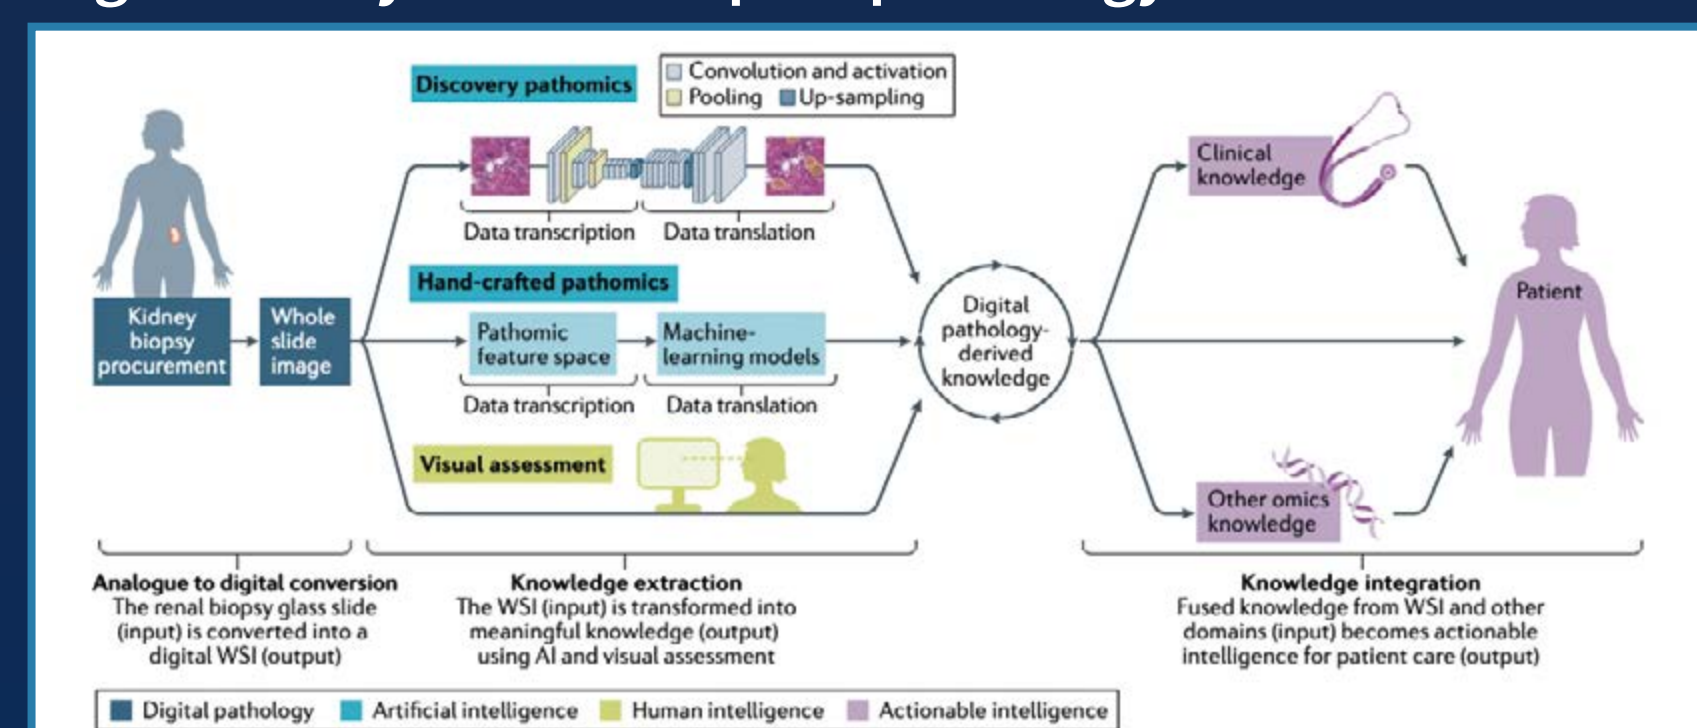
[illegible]

Discovery pathomics

Convolution and activation
Pooling
Up-sampling

Data transcription
Data translation

Hand-crafted pathomics

Kidney biopsy procurement

Whole slide image

Pathomic feature space

Machine-learning models

Data transcription
Data translation

Visual assessment

Digital pathology-derived knowledge

Clinical knowledge

Patient

Other omics knowledge

Analogue to digital conversion
The renal biopsy glass slide (input) is converted into a digital WSI (output)

Knowledge extraction
The WSI (input) is transformed into meaningful knowledge (output) using AI and visual assessment

Knowledge integration
Fused knowledge from WSI and other domains (input) becomes actionable intelligence for patient care (output)

Digital pathology
Artificial intelligence
Human intelligence
Actionable intelligence